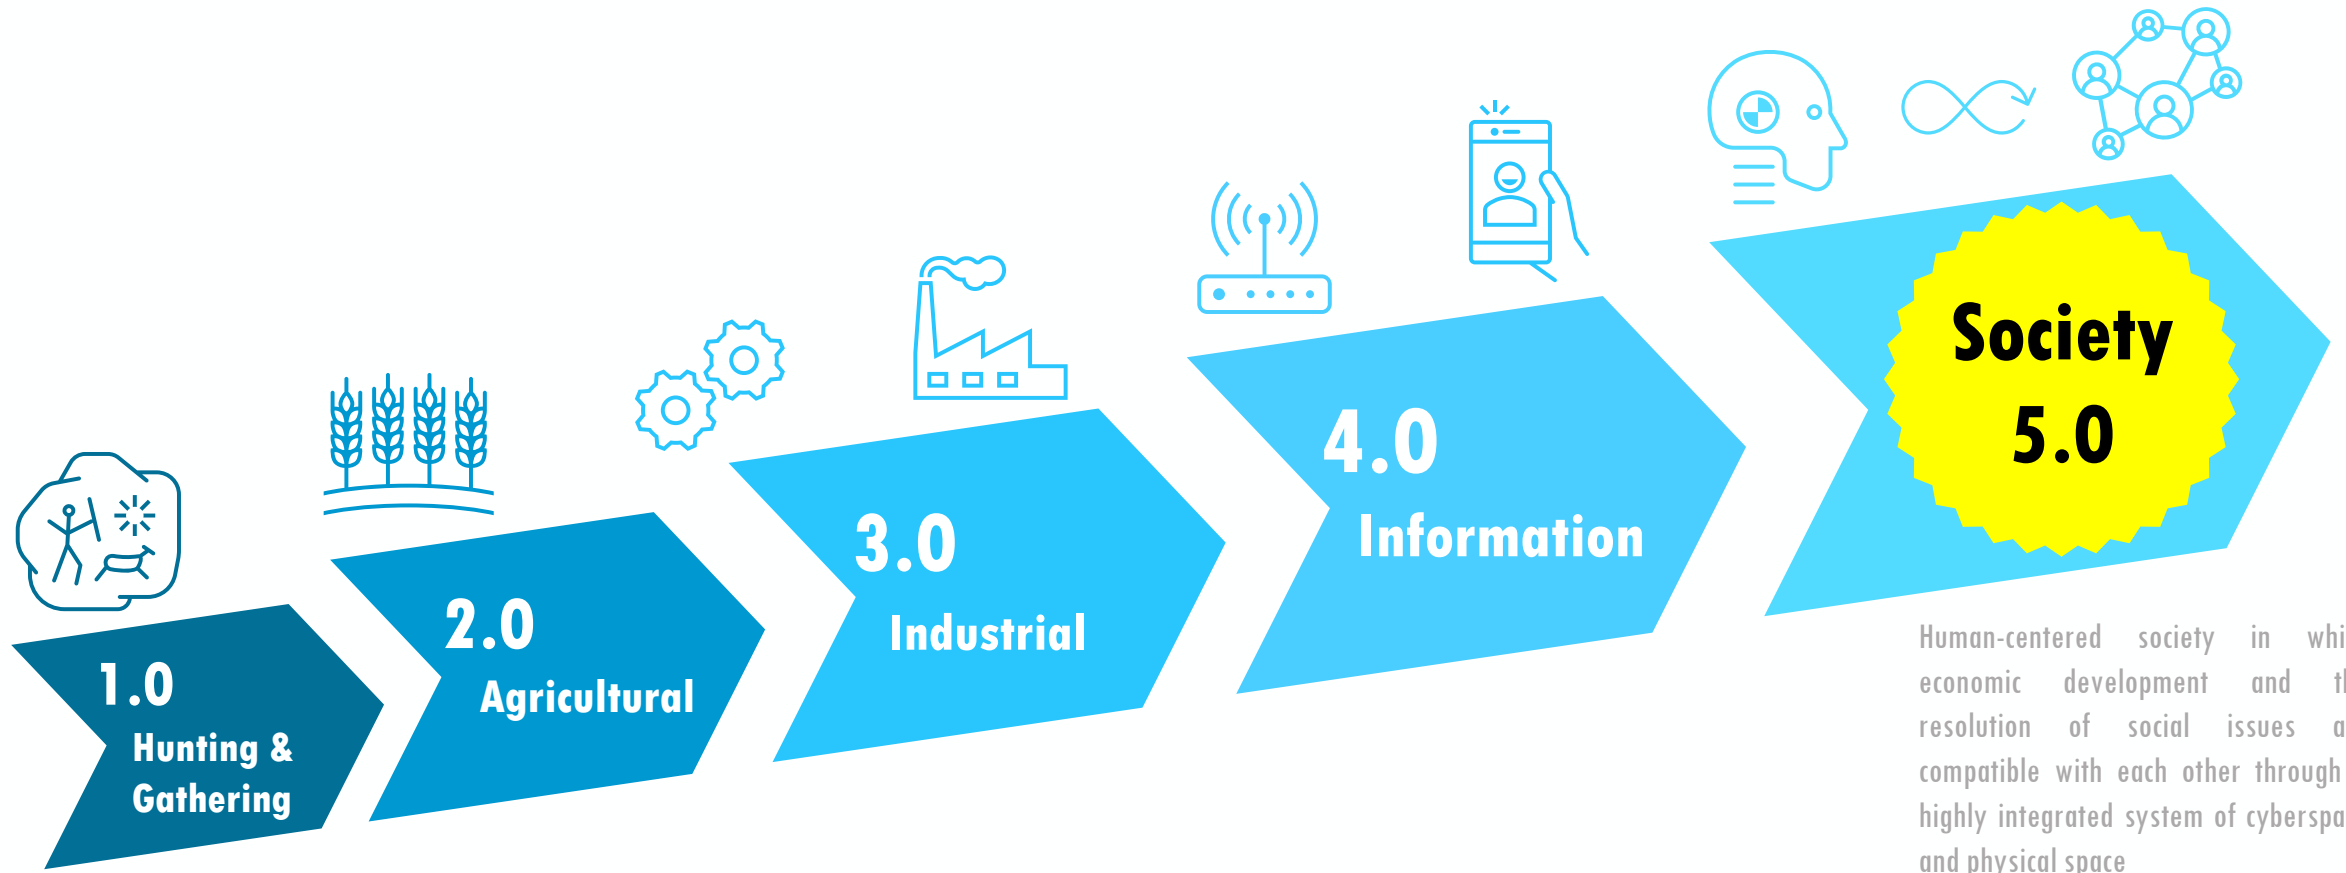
1.0
Hunting & Gathering

2.0
Agricultural

3.0
Industrial

4.0
Information

Society
5.0

Human-centered society in whi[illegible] economic development and t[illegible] resolution of social issues a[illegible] compatible with each other through highly integrated system of cyberspa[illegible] and physical space